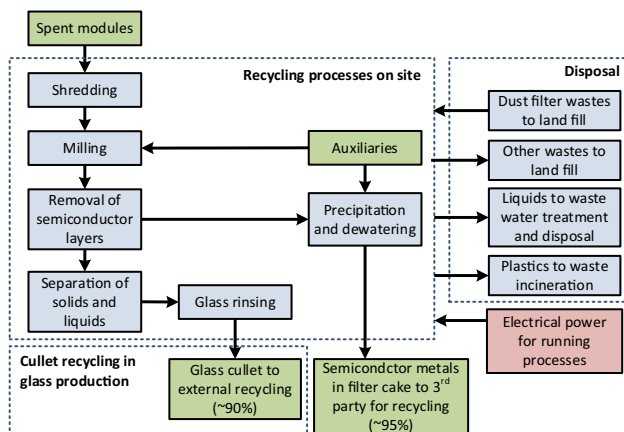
Spent modules

Recycling processes on site

Disposal

Shredding

Milling

Auxiliaries

Dust filter wastes to land fill

Other wastes to land fill

Removal of semiconductor layers

Precipitation and dewatering

Liquids to waste water treatment and disposal

Separation of solids and liquids

Glass rinsing

Plastics to waste incineration

Electrical power for running processes

Cullet recycling in glass production

Glass cullet to external recycling (~90%)

Semicondctor metals in filter cake to 3$^{rd}$ party for recycling (~95%)